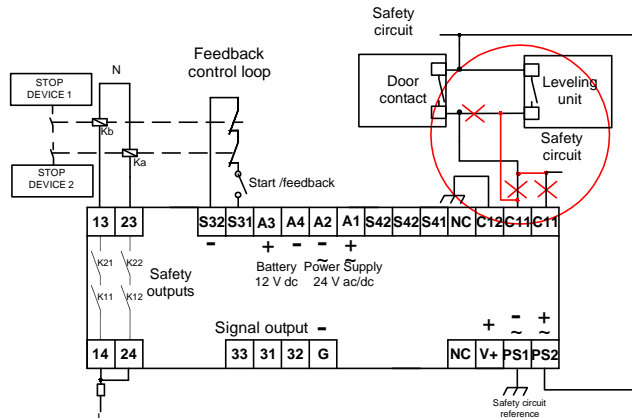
Safety circuit

STOP DEVICE 1

N

Feedback control loop

Door contact

Leveling unit

Safety circuit

Kb

Ka

STOP DEVICE 2

Start /feedback

13 23 S32 S31 A3 A4 A2 A1 S42 S42 S41 NC C12 C11 C11

K21 K22

K11 K12

Safety outputs

- + - - +

~ ~

Battery 12 V dc

Power Supply 24 V ac/dc

Signal output -

+ - +

~ ~

14 24 33 31 32 G NC V+ PS1 PS2

Safety circuit reference